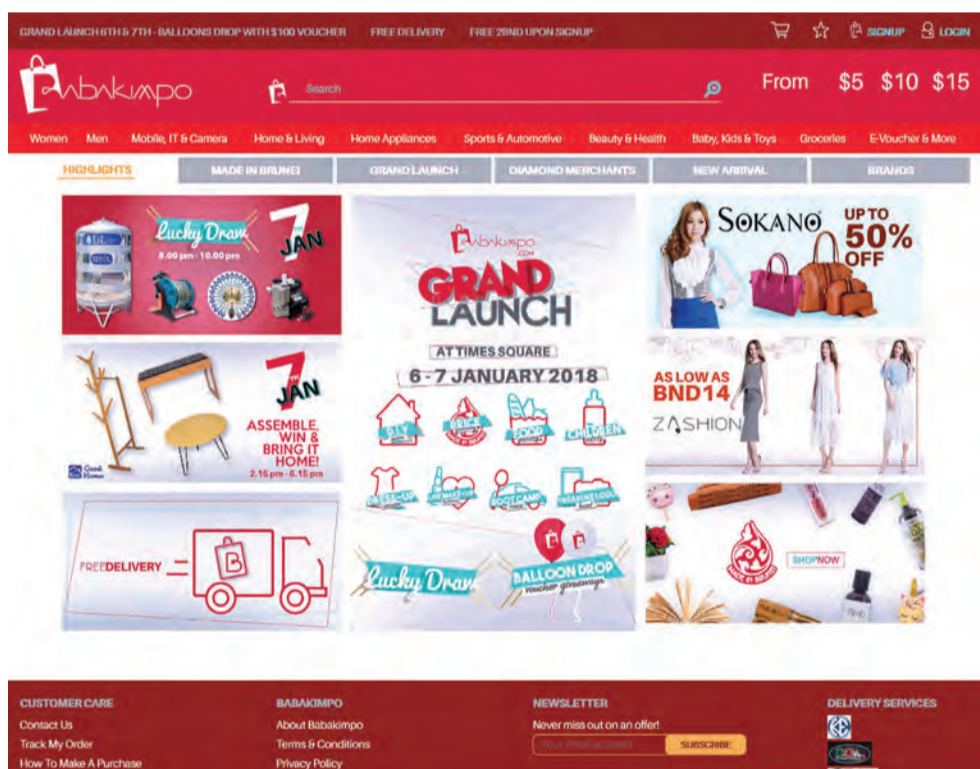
GRAND LAUNCH 6TH & 7TH - BALLOONS DROP WITH $100 VOUCHER FREE DELIVERY FREE 2BND UPON SIGNUP SIGNUP LOGIN

Babakimpo Search From $5 $10 $15

Women Men Mobile, IT & Camera Home & Living Home Appliances Sports & Automotive Beauty & Health Baby, Kids & Toys Groceries E-Voucher & More

HIGHLIGHTS MADE IN BRUNEI GRAND LAUNCH DIAMOND MERCHANTS NEW ARRIVAL BRANDS

Lucky Draw 8.00 pm - 10.00 pm 7 JAN

7 JAN ASSEMBLE, WIN & BRING IT HOME! 2.15 pm - 6.15 pm

FREEDELIVERY

Babakimpo .com GRAND LAUNCH AT TIMES SQUARE 6 - 7 JANUARY 2018

DIY BRICK FOOD CHILDREN DRESS-UP MAKE-UP BOOT CAMP TREASURE HUNT

Lucky Draw BALLOON DROP voucher giveaways

SOKANO UP TO 50% OFF

AS LOW AS BND14 ZASHION

MADE IN BRUNEI SHOP NOW

CUSTOMER CARE
Contact Us
Track My Order
How To Make A Purchase

BABAKIMPO
About Babakimpo
Terms & Conditions
Privacy Policy

NEWSLETTER
Never miss out on an offer!
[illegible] SUBSCRIBE

DELIVERY SERVICES